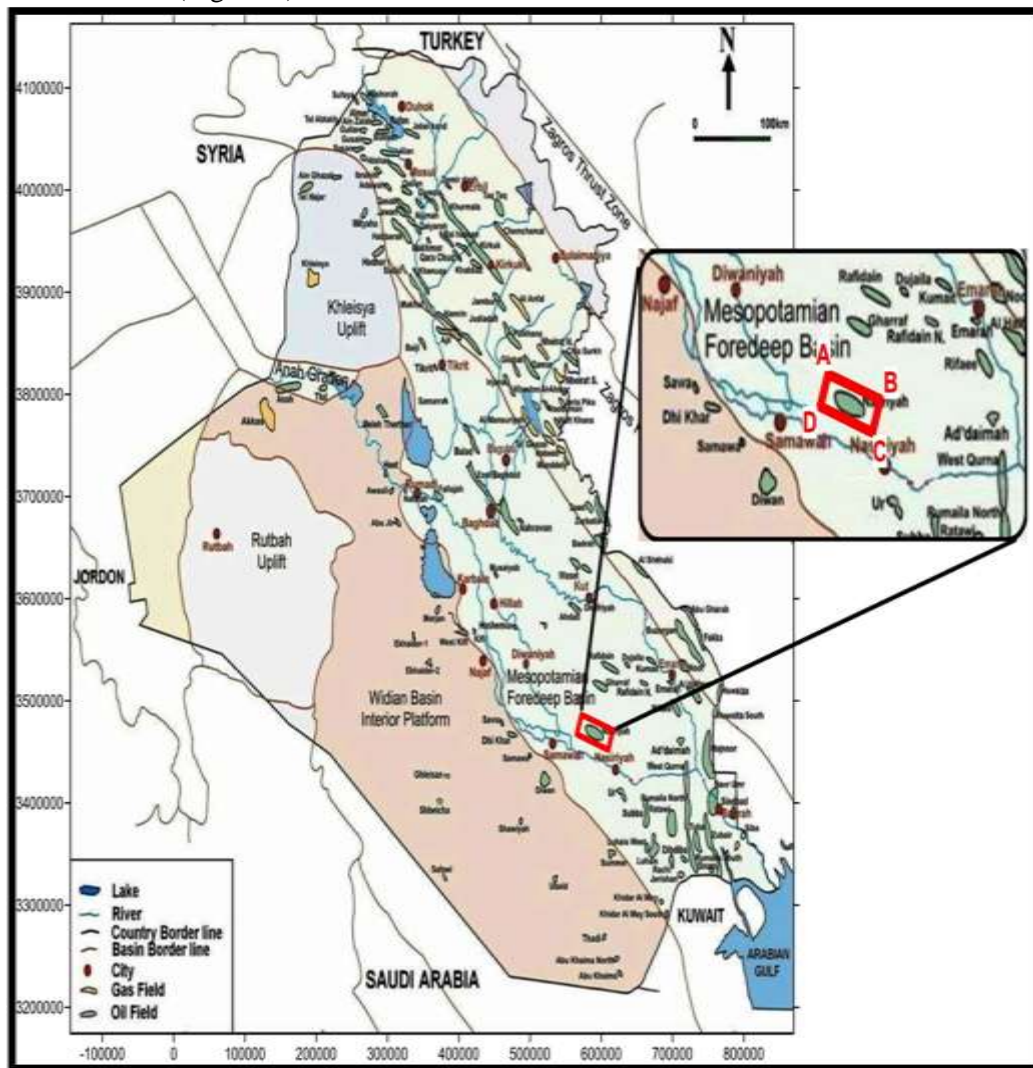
TURKEY

N

0 100km

SYRIA

Zagros Thrust Zone

Kheisya Uplift

Anah Graben

Rutbah Uplift

Rutbah

JORDON

Widian Basin Interior Platform

Mesopotamian Foredeep Basin

Dohuk

Mosul

Kirkuk

Sulaimaniya

Tikrit

Baghdad

Karbala

Hillah

Kut

Diwaniyah

Najaf

Samawah

Nasiriyah

Amarah

Basrah

Diwan

KUWAIT

ARABIAN GULF

SAUDI ARABIA

Diwaniyah

Najaf

Mesopotamian Foredeep Basin

Rafidain

Dujaila

Kumait

Emarah

Gharraf

Rafidain N.

Emarah

Al Halfaya

Rifaee

A

B

C

D

Sawa

Dhi Khar

Samawa

Samawah

Nasiriyah

Ad'daimah

West Qurna

Diwan

Ur

Rumaila North

Ratawi

4100000

4000000

3900000

3800000

3700000

3600000

3500000

3400000

3300000

3200000

-100000

0

100000

200000

300000

400000

500000

600000

700000

800000

Lake

River

Country Border line

Basin Border line

City

Gas Field

Oil Field